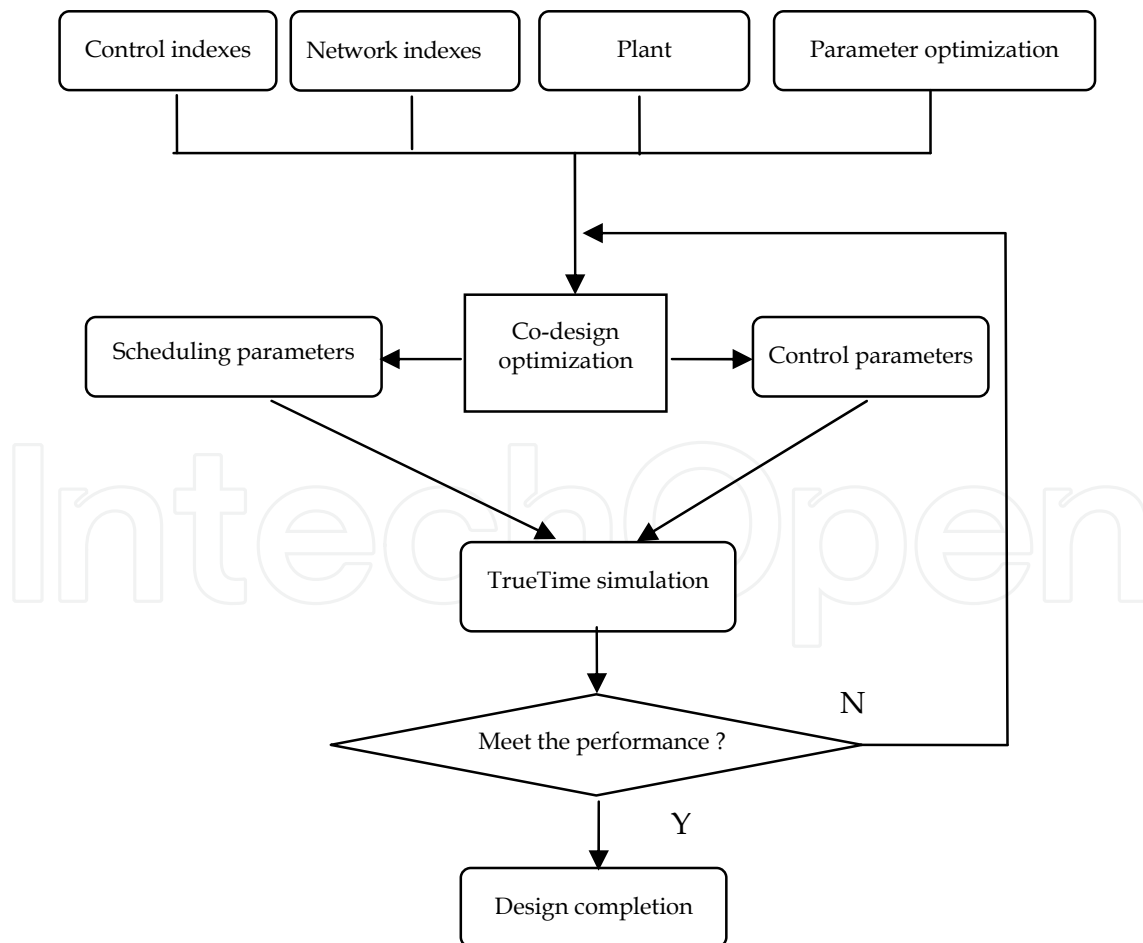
Control indexes

Network indexes

Plant

Parameter optimization

Scheduling parameters

Co-design optimization

Control parameters

TrueTime simulation

Meet the performance ?

N

Y

Design completion

IntechOpen